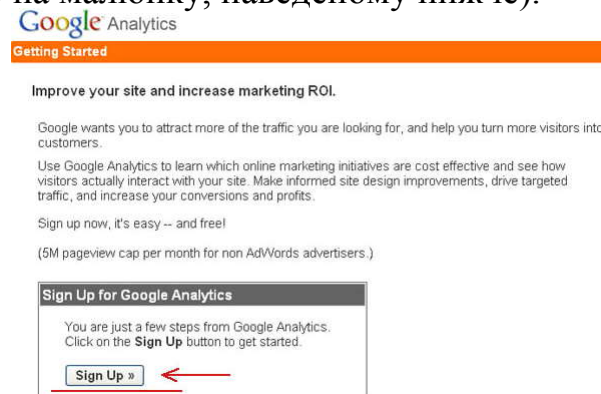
на малюнку, наведеному нижче).

Google Analytics

Getting Started

Improve your site and increase marketing ROI.

Google wants you to attract more of the traffic you are looking for, and help you turn more visitors into customers.

Use Google Analytics to learn which online marketing initiatives are cost effective and see how visitors actually interact with your site. Make informed site design improvements, drive targeted traffic, and increase your conversions and profits.

Sign up now, it's easy -- and free!

(5M pageview cap per month for non AdWords advertisers.)

Sign Up for Google Analytics

You are just a few steps from Google Analytics. Click on the **Sign Up** button to get started.

Sign Up »